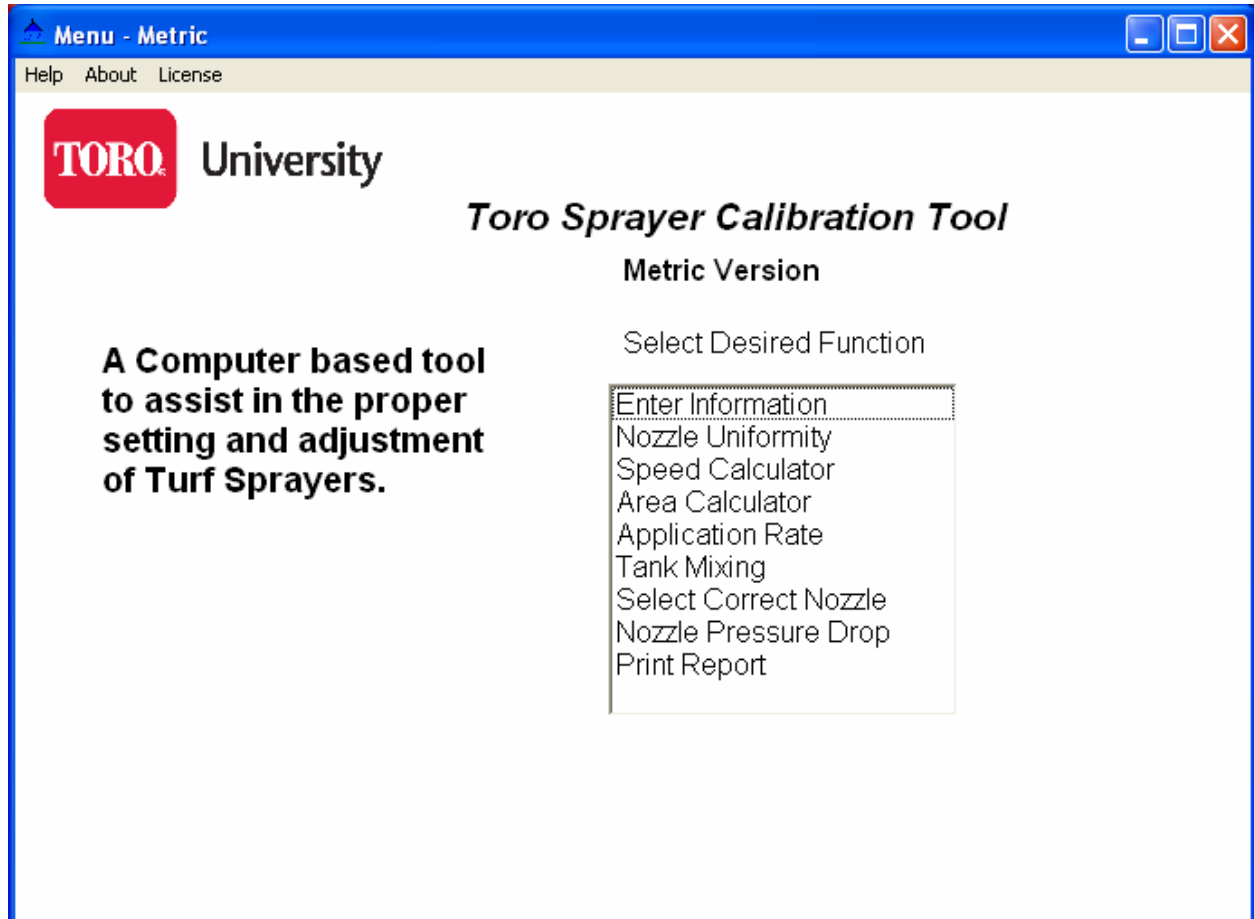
Menu - Metric

Help About License

TORO. University

Toro Sprayer Calibration Tool

Metric Version

A Computer based tool to assist in the proper setting and adjustment of Turf Sprayers.

Select Desired Function

Enter Information
Nozzle Uniformity
Speed Calculator
Area Calculator
Application Rate
Tank Mixing
Select Correct Nozzle
Nozzle Pressure Drop
Print Report